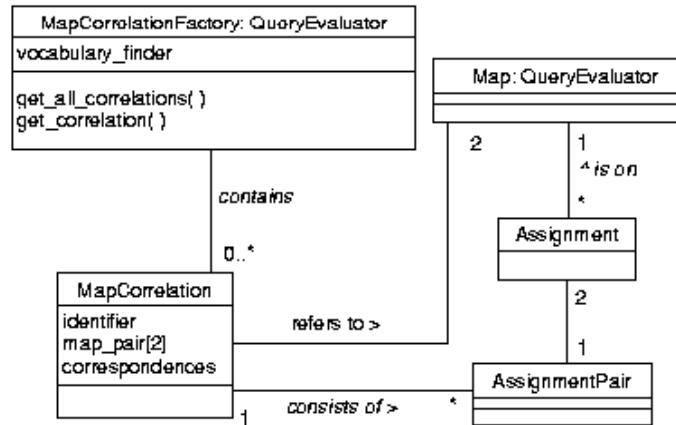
MapCorrelationFactory: QueryEvaluator

vocabulary_finder

get_all_correlations( )
get_correlation( )

contains

0..*

MapCorrelation

identifier
map_pair[2]
correspondences

refers to >

Map: QueryEvaluator

2

1

^ is on

*

Assignment

2

1

AssignmentPair

consists of >

*

1